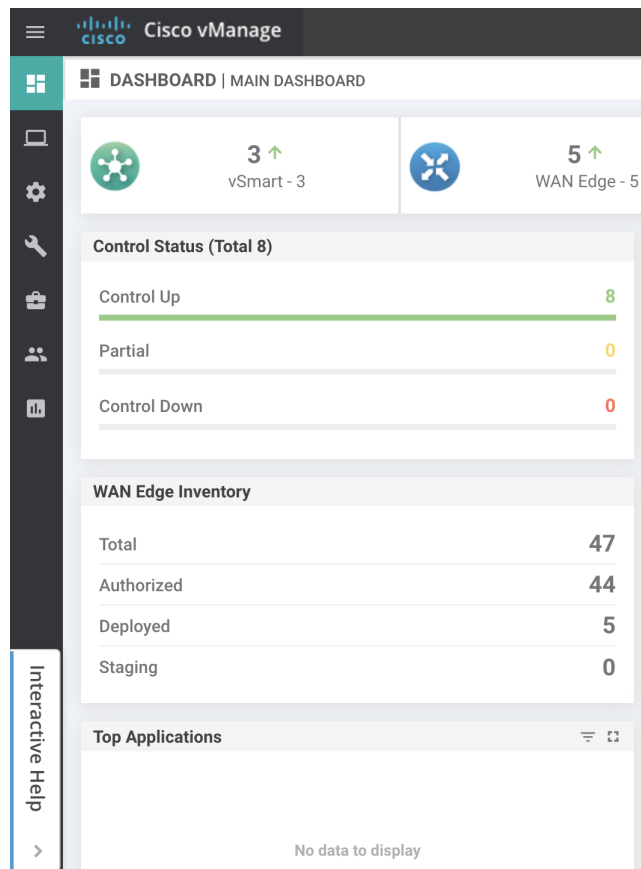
cisco Cisco vManage

DASHBOARD | MAIN DASHBOARD

3 ↑
vSmart - 3

5 ↑
WAN Edge - 5

Control Status (Total 8)

Control Up 8

Partial 0

Control Down 0

WAN Edge Inventory

| | |
|---|---|
| Total | 47 |
| Authorized | 44 |
| Deployed | 5 |
| Staging | 0 |

Top Applications

No data to display

Interactive Help